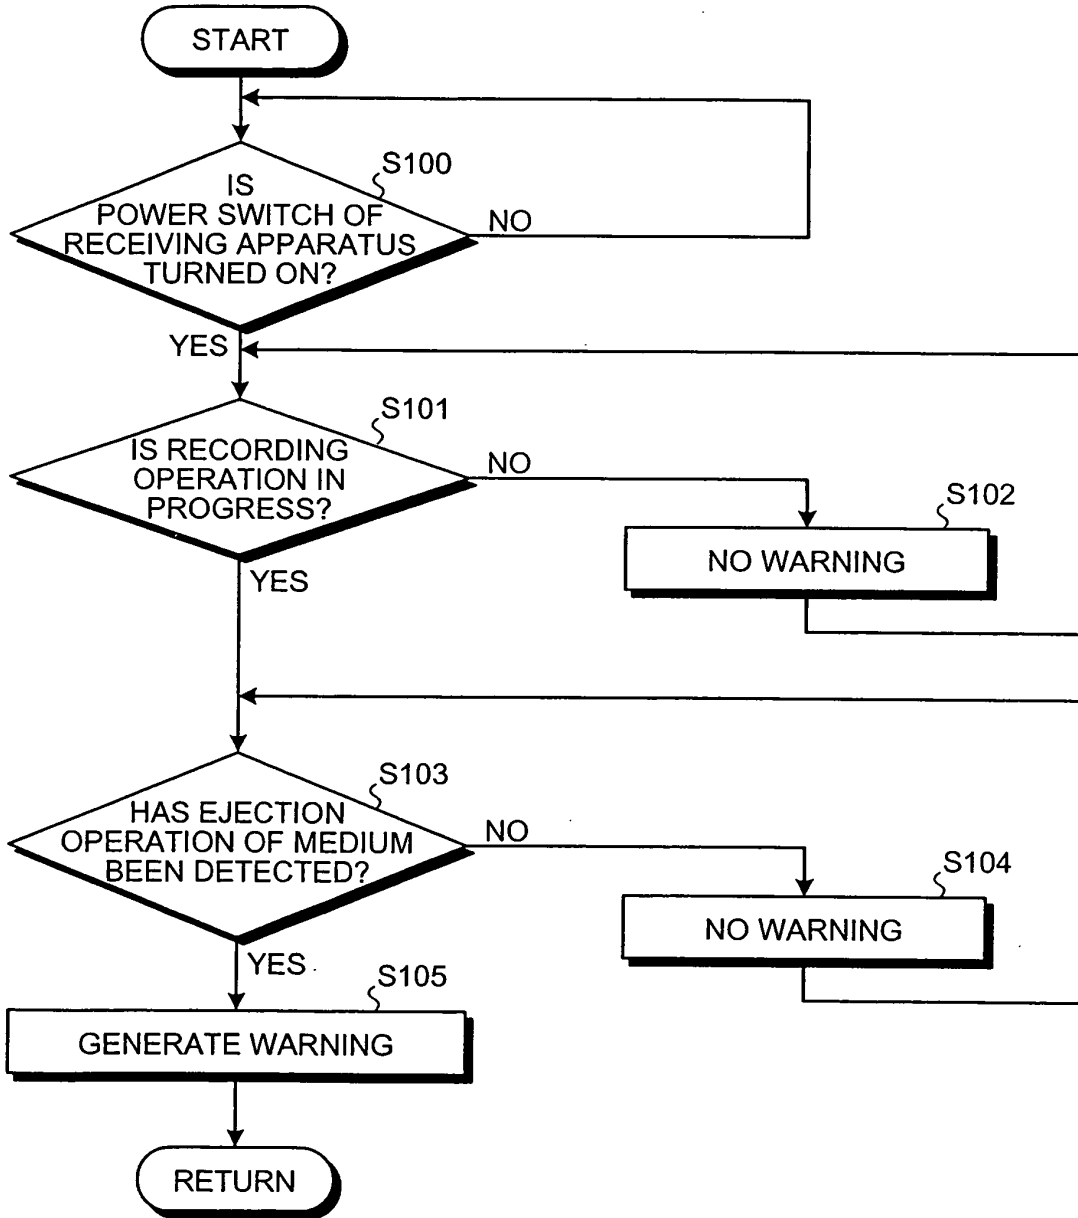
START

S100

IS POWER SWITCH OF RECEIVING APPARATUS TURNED ON?

NO

YES

S101

IS RECORDING OPERATION IN PROGRESS?

NO

S102

NO WARNING

YES

S103

HAS EJECTION OPERATION OF MEDIUM BEEN DETECTED?

NO

S104

NO WARNING

YES

S105

GENERATE WARNING

RETURN